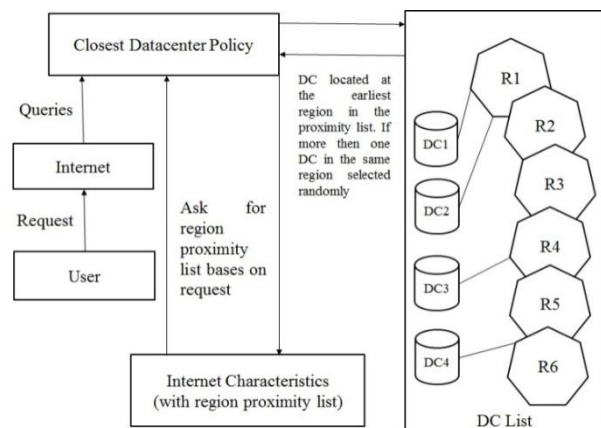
Closest Datacenter Policy

Queries

Internet

Request

User

Ask for region proximity list bases on request

DC located at the earliest region in the proximity list. If more then one DC in the same region selected randomly

Internet Characteristics (with region proximity list)

R1
R2
R3
R4
R5
R6

DC1
DC2
DC3
DC4

DC List